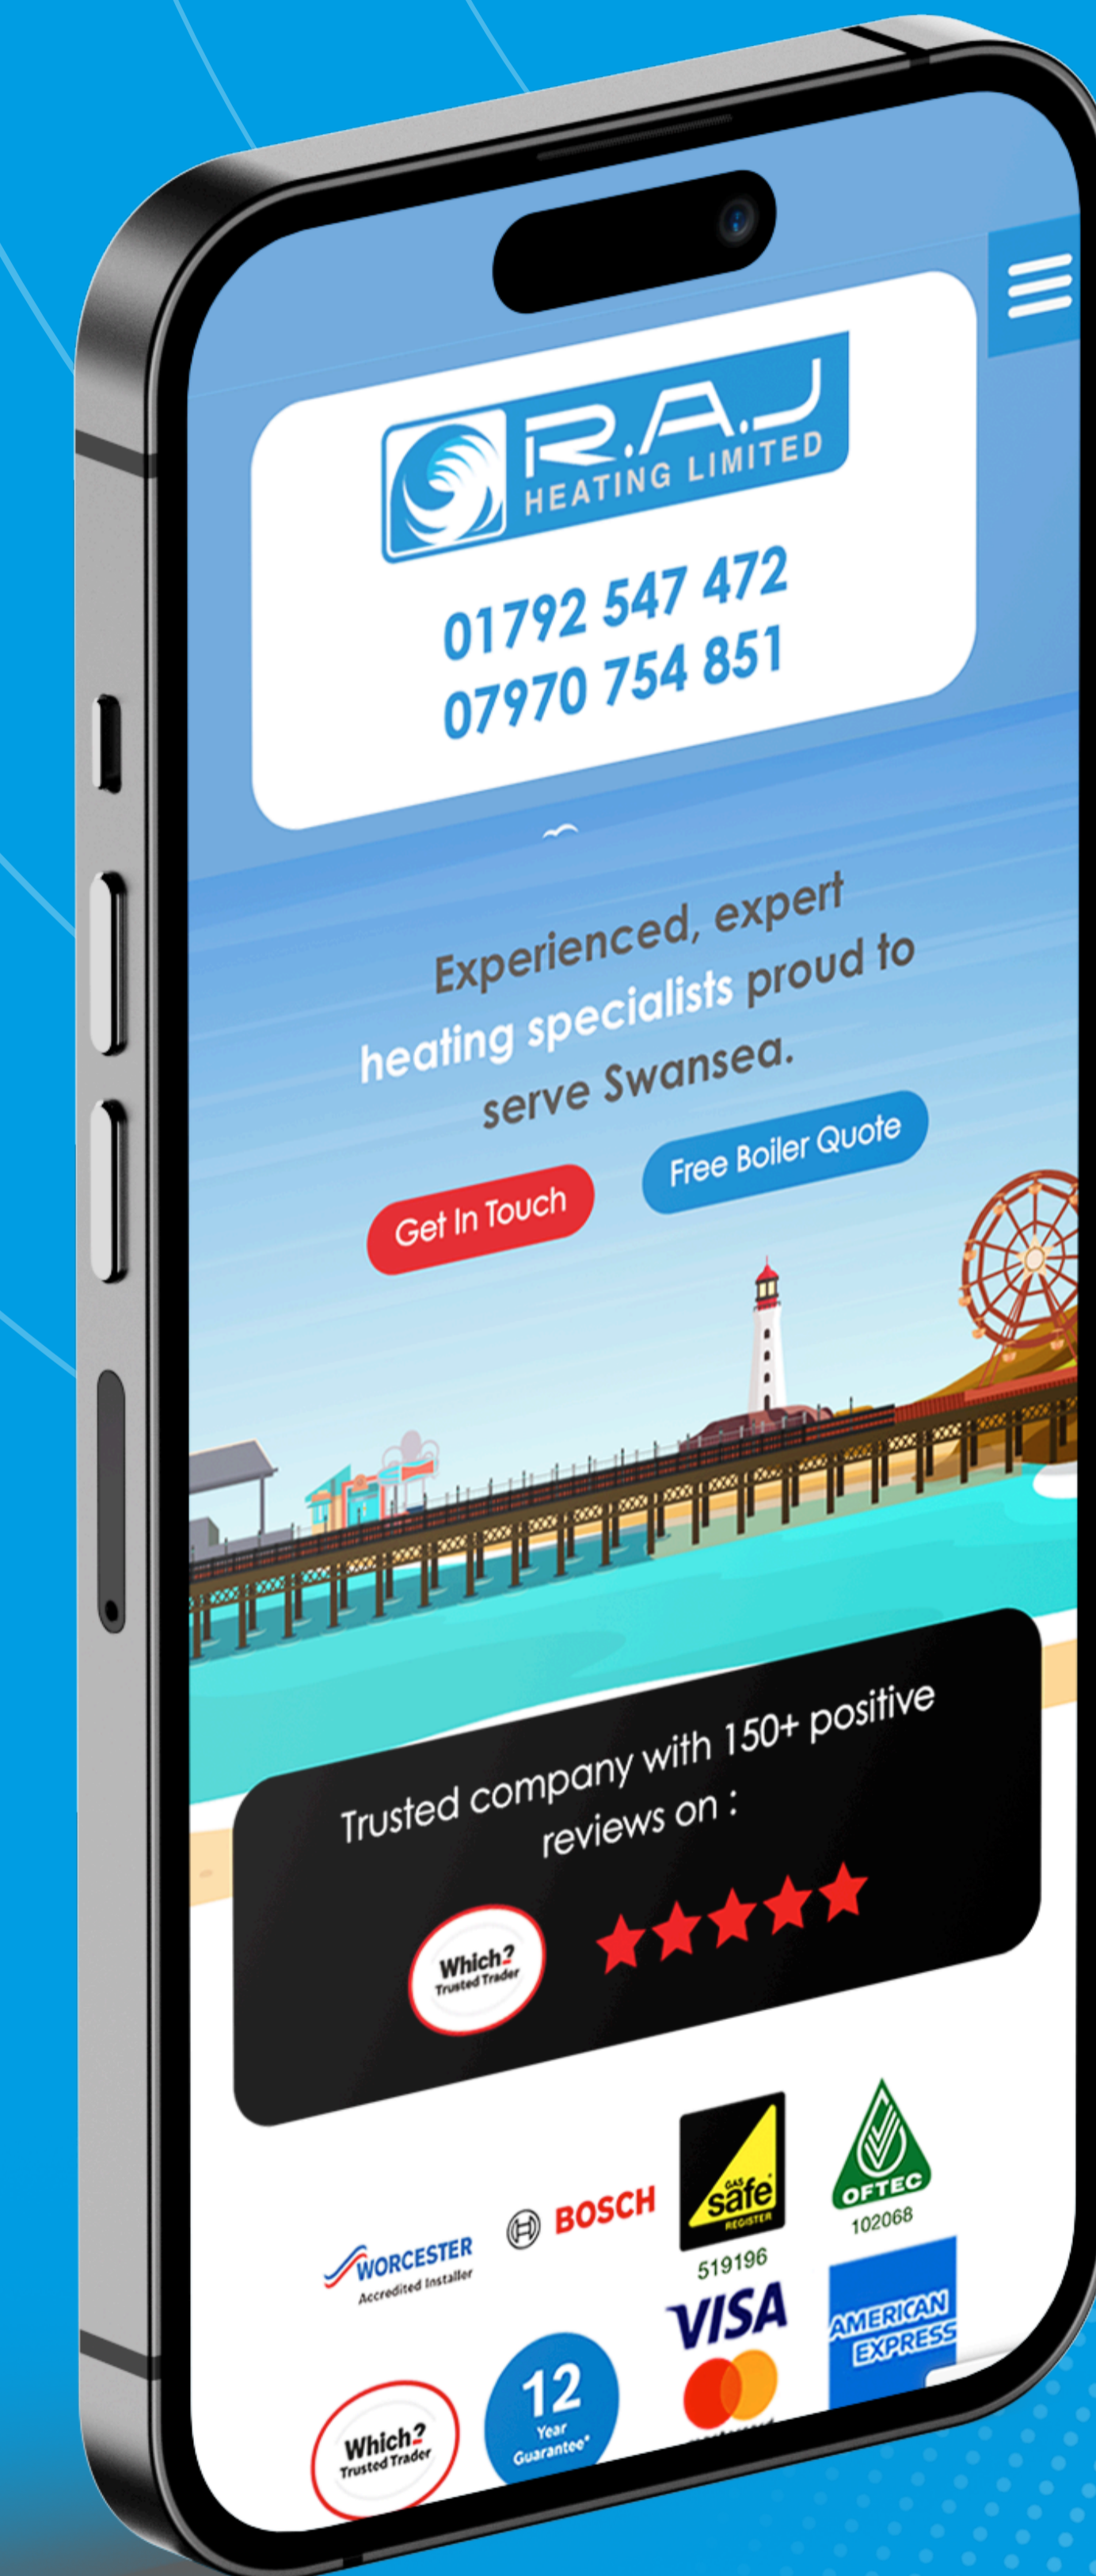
R.A.J
HEATING LIMITED

01792 547 472
07970 754 851

Experienced, expert heating specialists proud to serve Swansea.

Get In Touch

Free Boiler Quote

Trusted company with 150+ positive reviews on :

Which? Trusted Trader

WORCESTER
Accredited Installer

BOSCH

GAS safe REGISTER
519196

OFTEC
102068

VISA

AMERICAN EXPRESS

Which? Trusted Trader

12
Year
Guarantee*